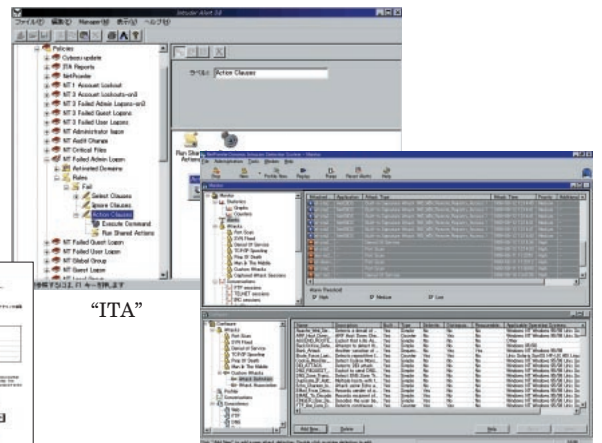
Intruder Alert 3.0

ファイル(F) 編集(E) Manager(M) 表示(V) ヘルプ(H)

Policies
Cyberus update
ITA Reports
NetProwler
NT 1 Account Lockout
NT 2 Account Lockouts-on3
NT 2 Failed Admin Logons-on3
NT 2 Failed Guest Logons
NT 2 Failed User Logons
NT Administrator logon
NT Audit Change
NT Critical Files
NT Failed Admin Logon
Activated Domains
Rules
Fail
Select Clauses
Ignore Clauses
Action Clauses
Execute Command
Run Shared Actions
NT Failed Guest Logon
NT Failed User Logon
NT Global Group
NT Guest Logon

ラベル: Action Clauses

"ITA"

NetProwler
Stop New Profile New Replay Purge Reset Alerts Help

Monitor
Statistics
Graphs
Counters
Alerts
Attacks
Port Scan
DNS Flood
Denial Of Service
TCP/IP Spoofing
Ping Of Death
Man In The Middle
Custom Attacks
Configurations
FTP sessions
TELNET sessions
IRC sessions

Alarm Threshold
High Medium Low

Profiles
Add New... Delete Help